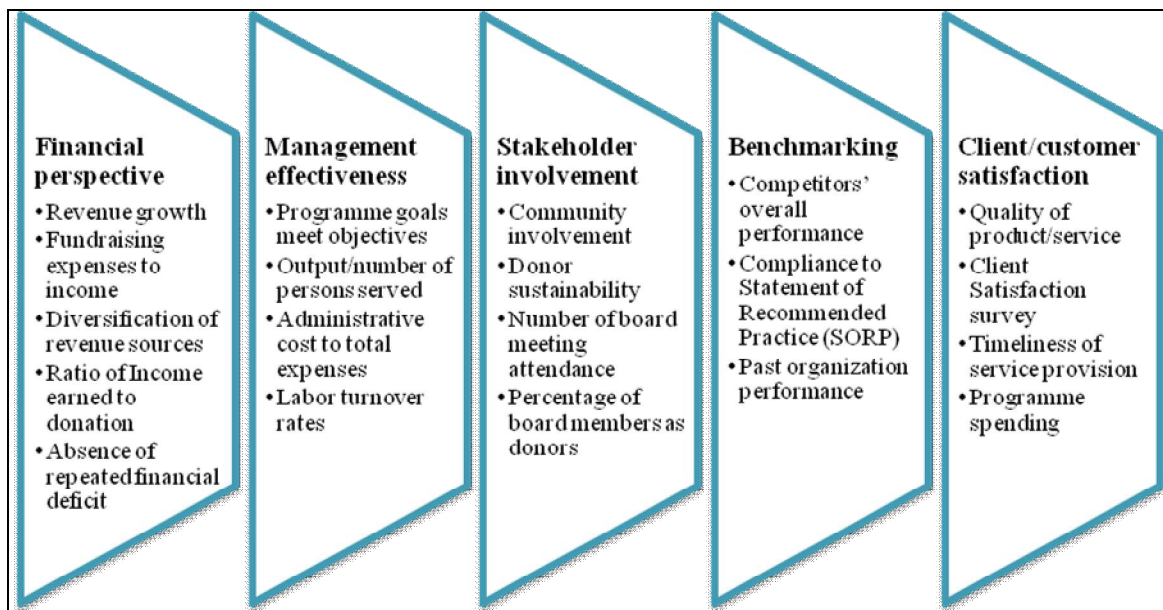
Financial perspective
• Revenue growth
• Fundraising expenses to income
• Diversification of revenue sources
• Ratio of Income earned to donation
• Absence of repeated financial deficit

Management effectiveness
• Programme goals meet objectives
• Output/number of persons served
• Administrative cost to total expenses
• Labor turnover rates

Stakeholder involvement
• Community involvement
• Donor sustainability
• Number of board meeting attendance
• Percentage of board members as donors

Benchmarking
• Competitors' overall performance
• Compliance to Statement of Recommended Practice (SORP)
• Past organization performance

Client/customer satisfaction
• Quality of product/service
• Client Satisfaction survey
• Timeliness of service provision
• Programme spending